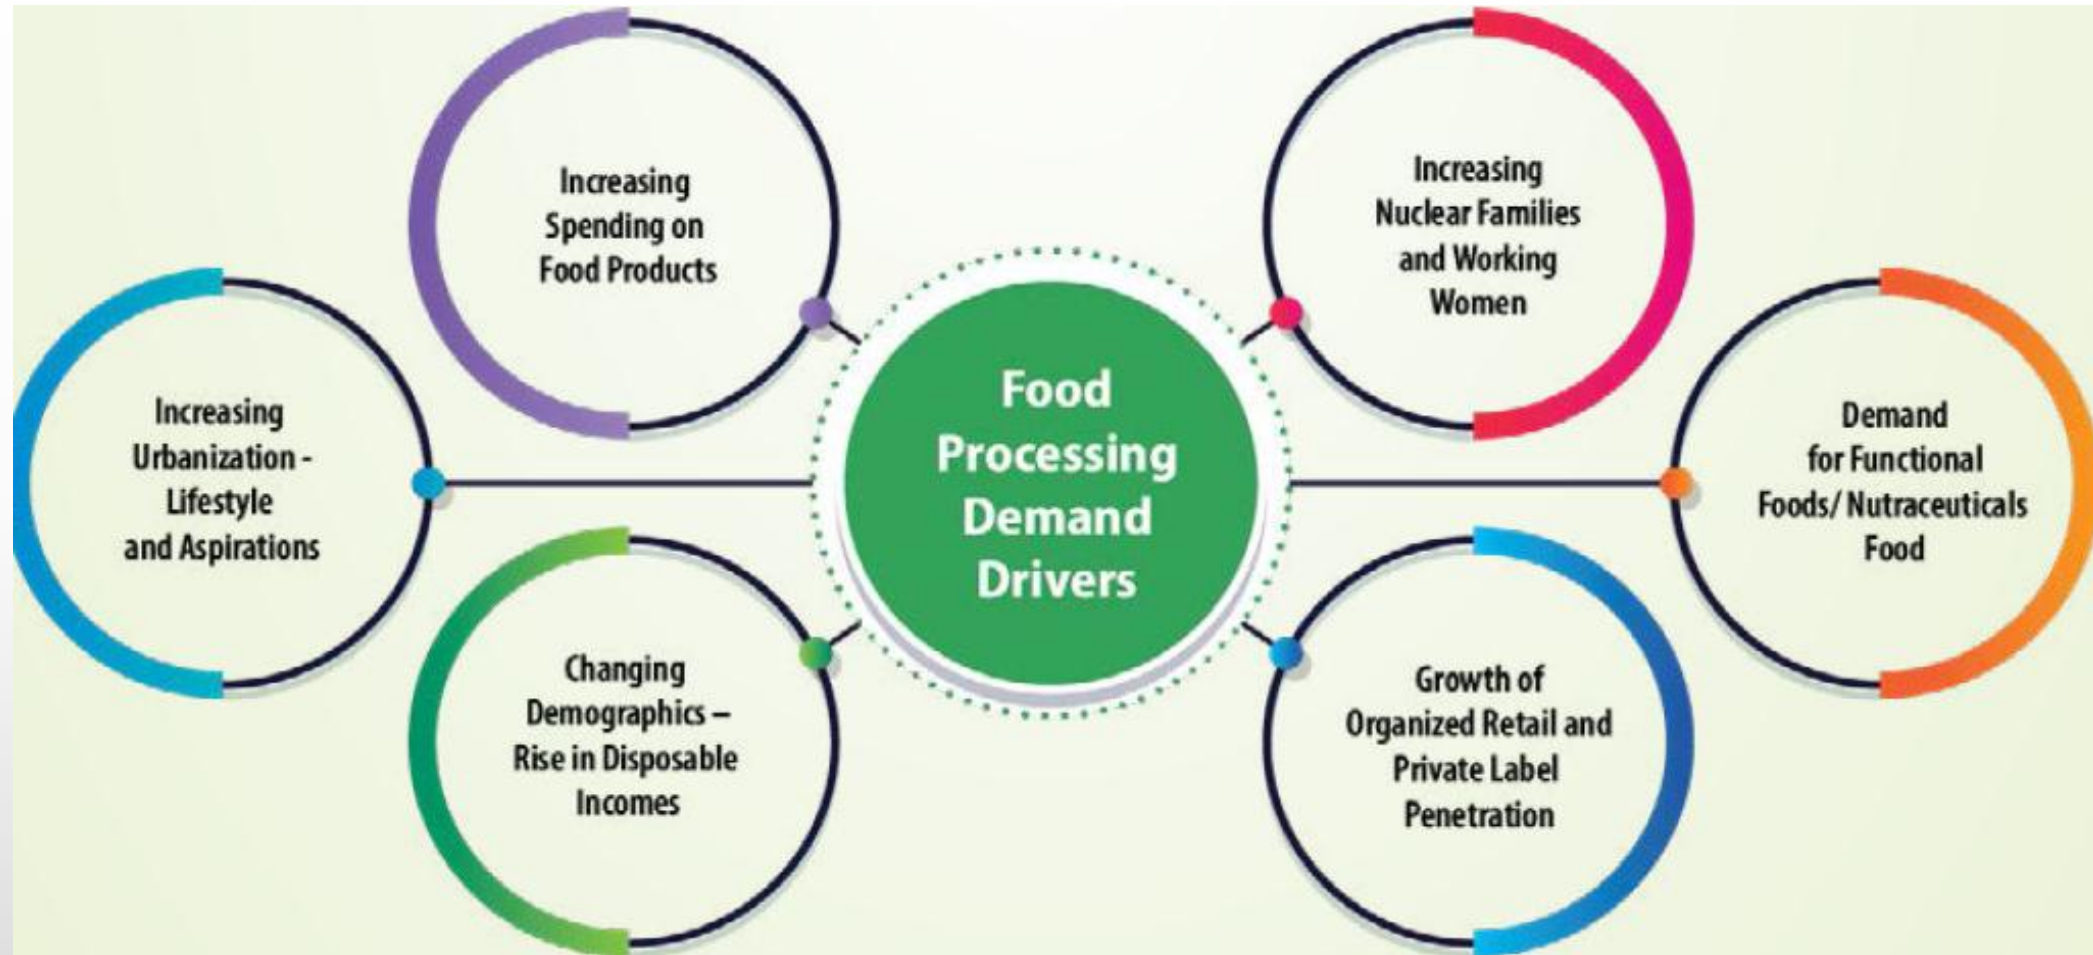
Increasing Spending on Food Products

Increasing Nuclear Families and Working Women

Increasing Urbanization - Lifestyle and Aspirations

Food Processing Demand Drivers

Demand for Functional Foods/ Nutraceuticals Food

Changing Demographics – Rise in Disposable Incomes

Growth of Organized Retail and Private Label Penetration